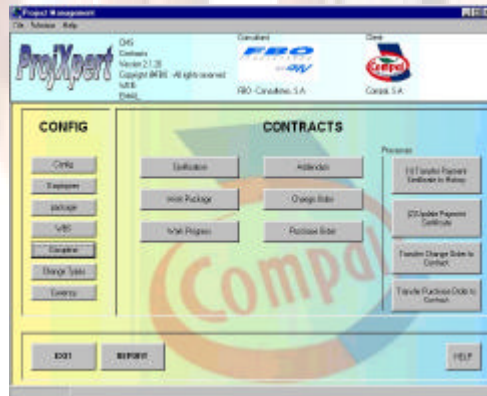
Project Management
File Windows Help

ProjXpert
CHS
Contracts
Version 2.1.20
Copyright WBS - All rights reserved
WEB
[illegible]

Consultant
FBO
FBO - Consultores, S.A.

Client
Compal
Compal, S.A.

CONFIG
Config
Employees
Package
WBS
Countries
Change Types
Currency

CONTRACTS
Certification
Addendum
Work Package
Change Order
Work Progress
Purchase Order

Processes
(1) Transfer Payment Certificate to History
(2) Update Payment Certificate
Transfer Change Order to Contract
Transfer Purchase Order to Contract

Compal

EXIT
REPORT
HELP